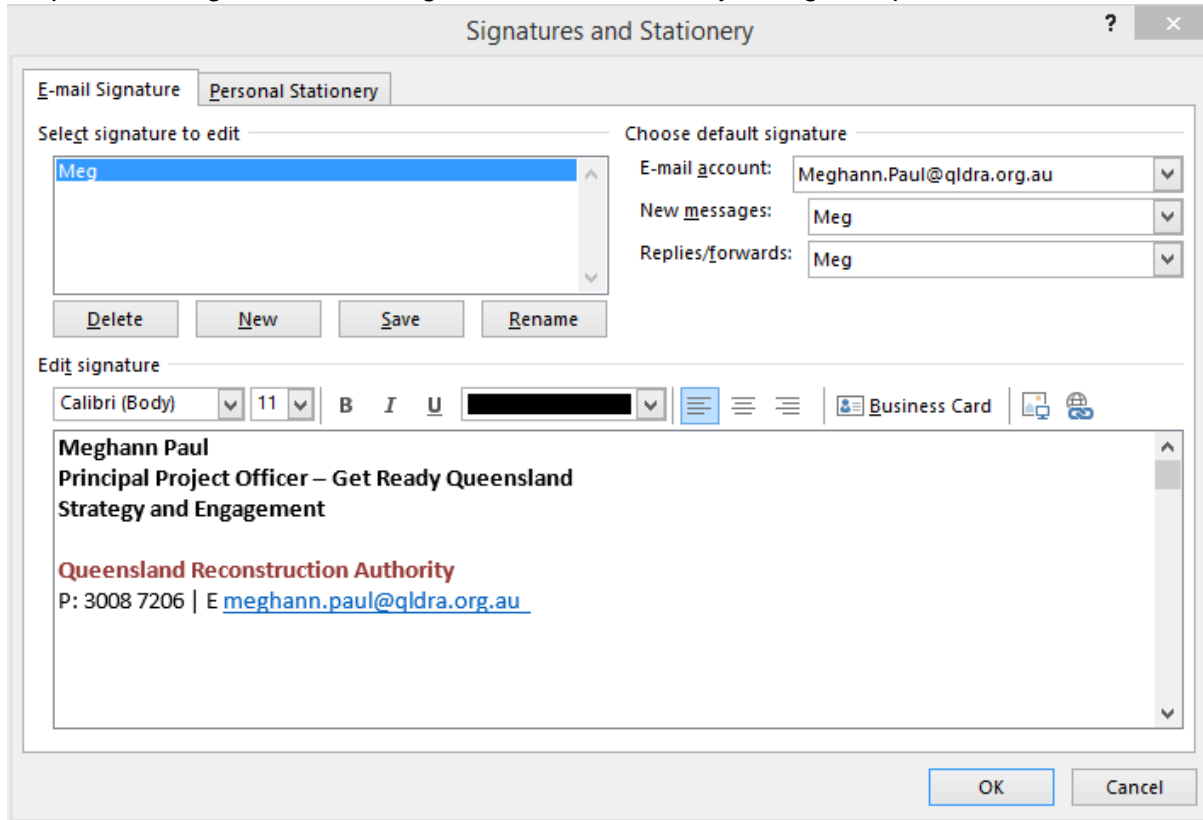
Signatures and Stationery

?

E-mail Signature

Personal Stationery

Select signature to edit

Meg

Delete

New

Save

Rename

Choose default signature

E-mail account: Meghann.Paul@qldra.org.au

New messages: Meg

Replies/forwards: Meg

Edit signature

Calibri (Body)

11

B

I

U

Business Card

**Meghann Paul**
**Principal Project Officer – Get Ready Queensland**
**Strategy and Engagement**

**Queensland Reconstruction Authority**
P: 3008 7206 | E meghann.paul@qldra.org.au

OK

Cancel